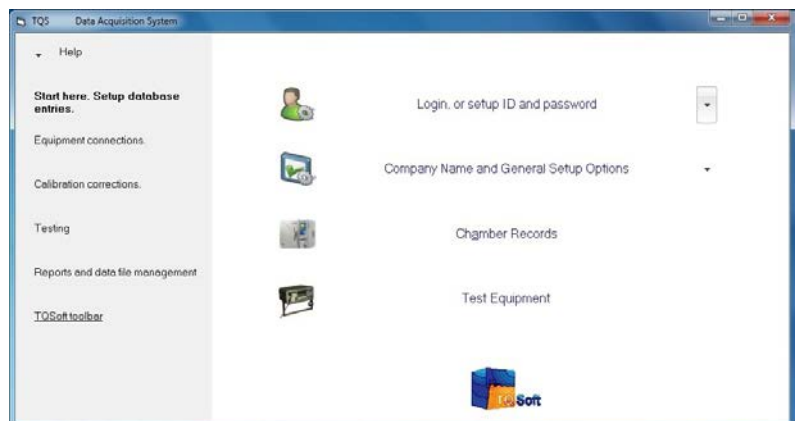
TQS Data Acquisition System

Help

Start here. Setup database entries.

Equipment connections.

Calibration corrections.

Testing

Reports and data file management

TQSoft toolbar

Login, or setup ID and password

Company Name and General Setup Options

Chamber Records

Test Equipment

TQSoft